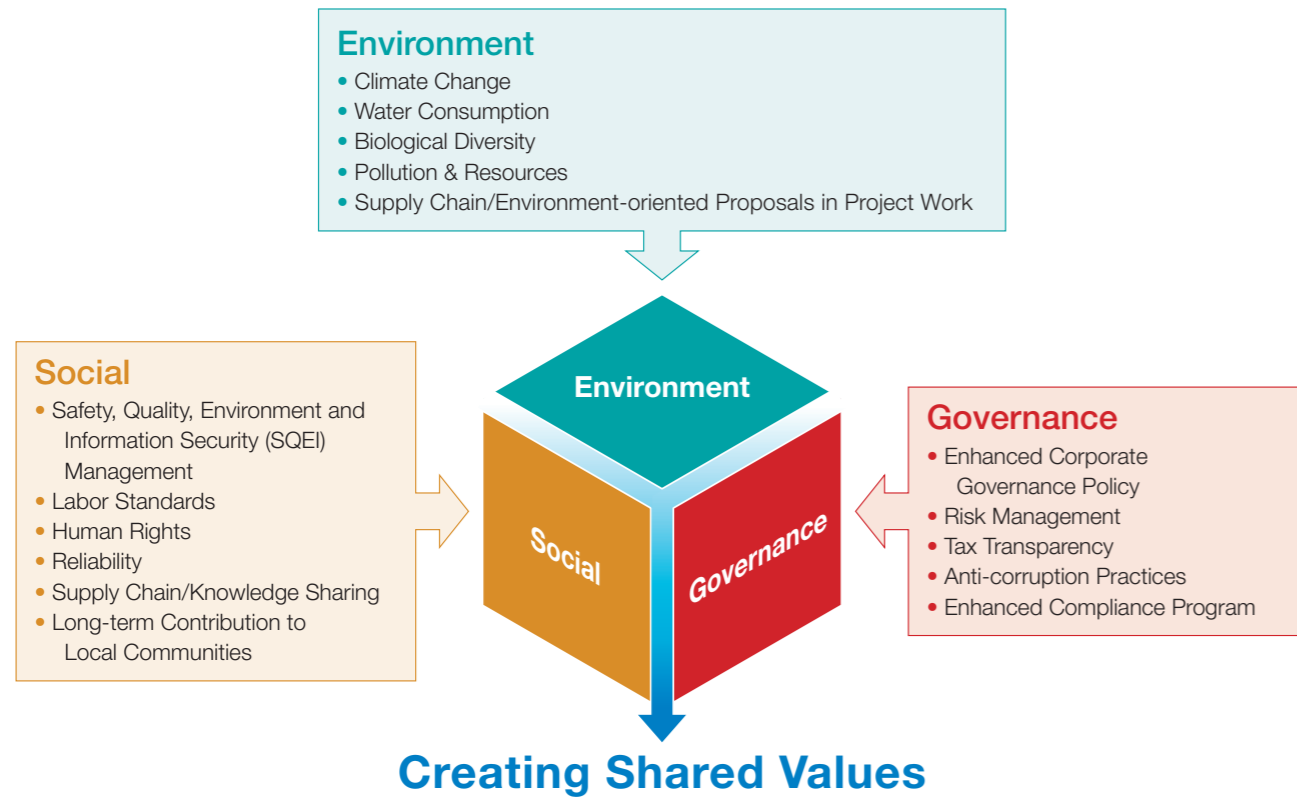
Environment
• Climate Change
• Water Consumption
• Biological Diversity
• Pollution & Resources
• Supply Chain/Environment-oriented Proposals in Project Work

Social
• Safety, Quality, Environment and Information Security (SQEI) Management
• Labor Standards
• Human Rights
• Reliability
• Supply Chain/Knowledge Sharing
• Long-term Contribution to Local Communities

Environment

Social

Governance

Governance
• Enhanced Corporate Governance Policy
• Risk Management
• Tax Transparency
• Anti-corruption Practices
• Enhanced Compliance Program

Creating Shared Values